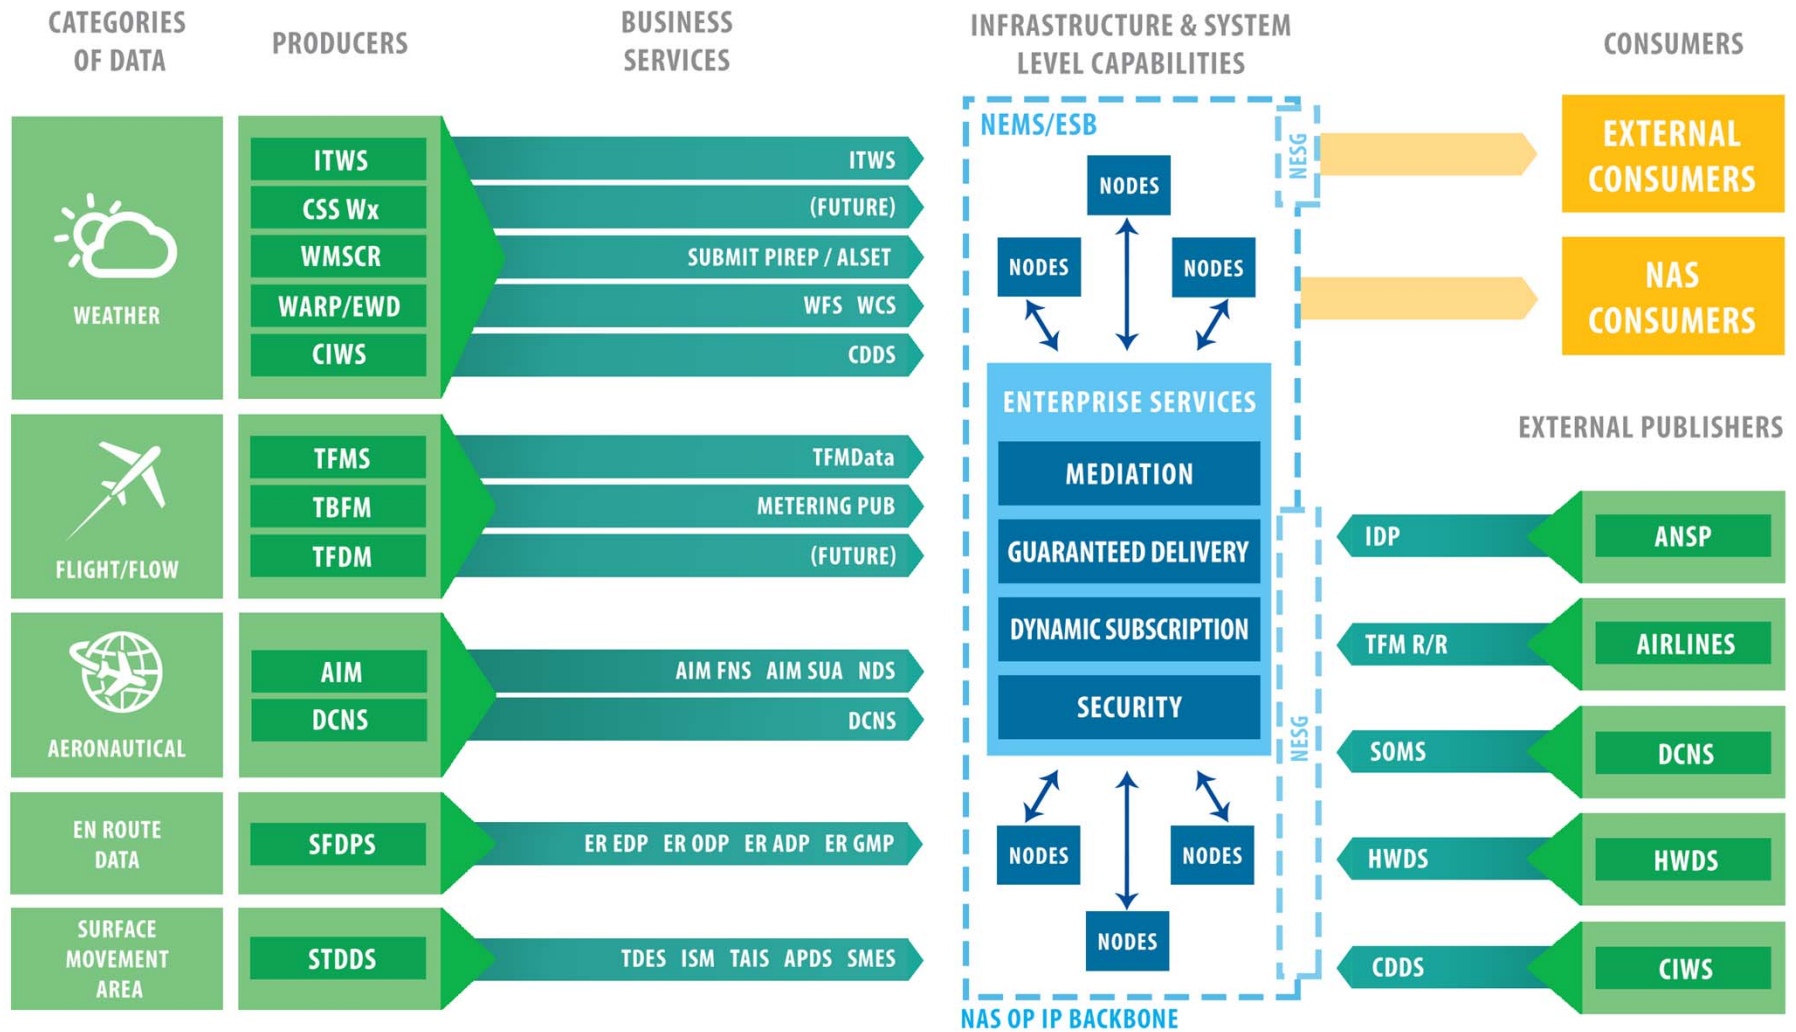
CATEGORIES OF DATA

PRODUCERS

BUSINESS SERVICES

INFRASTRUCTURE & SYSTEM LEVEL CAPABILITIES

CONSUMERS

WEATHER

ITWS
CSS Wx
WMSCR
WARP/EWD
CIWS

ITWS
(FUTURE)
SUBMIT PIREP / ALSET
WFS WCS
CDDS

FLIGHT/FLOW

TFMS
TBFM
TFDM

TFMData
METERING PUB
(FUTURE)

AERONAUTICAL

AIM
DCNS

AIM FNS AIM SUA NDS
DCNS

EN ROUTE DATA

SFDPS

ER EDP ER ODP ER ADP ER GMP

SURFACE MOVEMENT AREA

STDDS

TDES ISM TAIS APDS SMES

NEMS/ESB

NESG

NODES
NODES
NODES

ENTERPRISE SERVICES
MEDIATION
GUARANTEED DELIVERY
DYNAMIC SUBSCRIPTION
SECURITY

NODES
NODES
NODES

NESG

NAS OP IP BACKBONE

EXTERNAL CONSUMERS

NAS CONSUMERS

EXTERNAL PUBLISHERS

IDP
ANSP
TFM R/R
AIRLINES
SOMS
DCNS
HWDS
HWDS
CDDS
CIWS